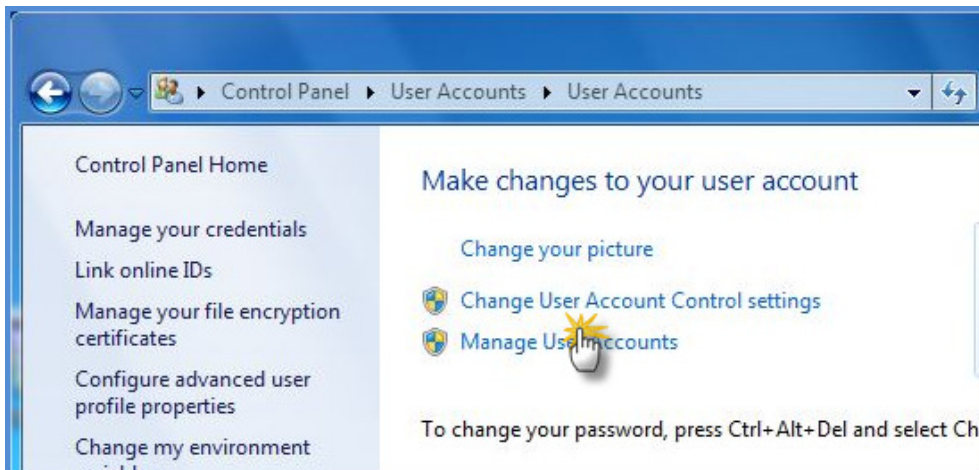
Control Panel ▸ User Accounts ▸ User Accounts

Control Panel Home

Manage your credentials

Link online IDs

Manage your file encryption certificates

Configure advanced user profile properties

Change my environment

Make changes to your user account

Change your picture

Change User Account Control settings

Manage Us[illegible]ccounts

To change your password, press Ctrl+Alt+Del and select Ch